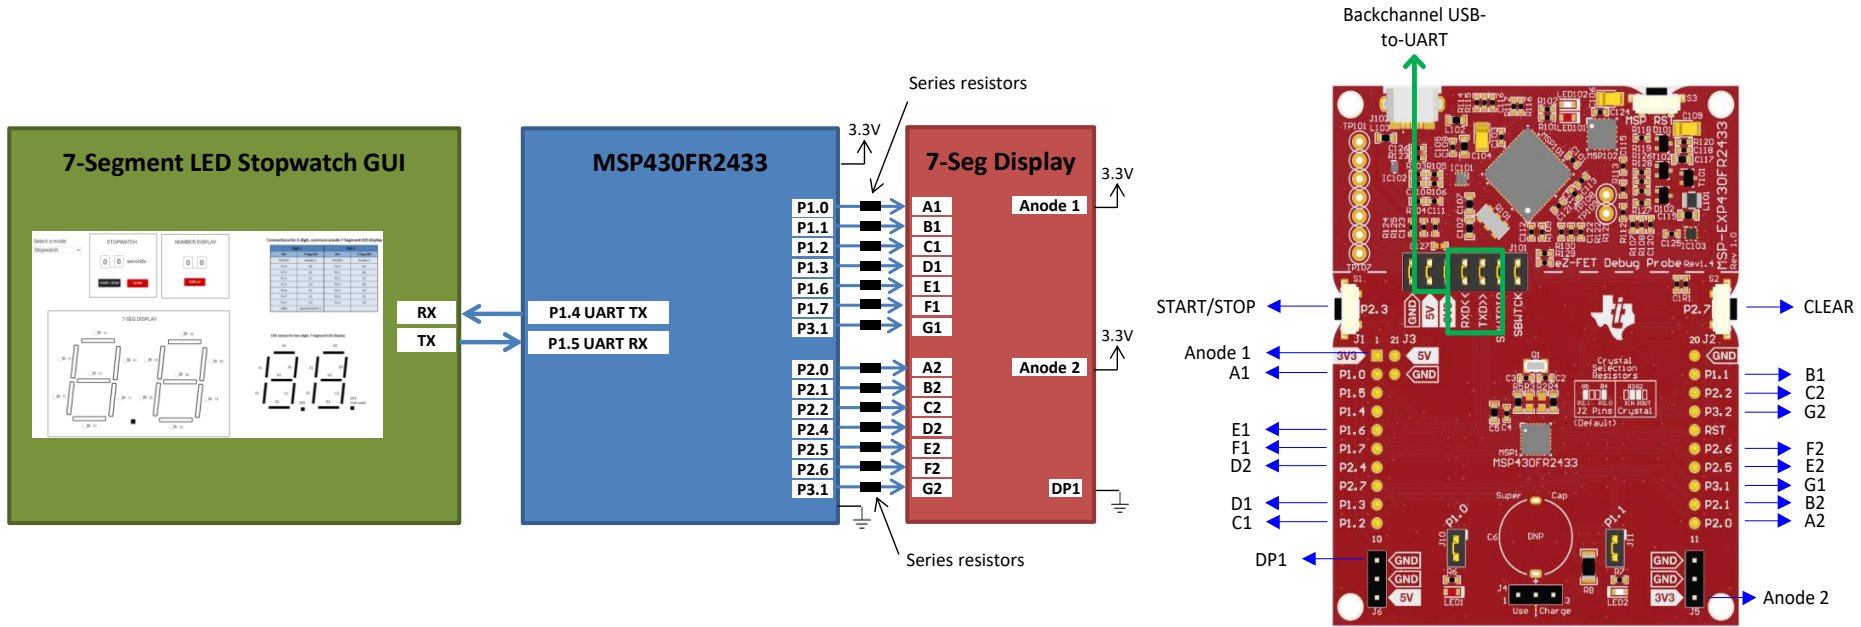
7-Segment LED Stopwatch GUI

MSP430FR2433

7-Seg Display

Series resistors

3.3V

3.3V

3.3V

RX

TX

P1.4 UART TX

P1.5 UART RX

P1.0
P1.1
P1.2
P1.3
P1.6
P1.7
P3.1

P2.0
P2.1
P2.2
P2.4
P2.5
P2.6
P3.1

A1
B1
C1
D1
E1
F1
G1

A2
B2
C2
D2
E2
F2
G2

Anode 1

Anode 2

DP1

Series resistors

Backchannel USB-to-UART

START/STOP

CLEAR

Anode 1
A1

E1
F1
D2

D1
C1

DP1

B1
C2
G2

F2
E2
G1
B2
A2

Anode 2

P2.3
P2.7
GND
5V
RXD<<
TXD>>
SBWTCK
eZ-FET Debug Probe
MSP-EXP430FR2433
3V3
5V
GND
P1.0
P1.5
P1.4
P1.6
P1.7
P2.4
P2.7
P1.3
P1.2
GND
P1.1
P2.2
P3.2
RST
P2.6
P2.5
P3.1
P2.1
P2.0
MSP430FR2433
Super Cap
DNP
GND
GND
5V
GND
GND
3V3